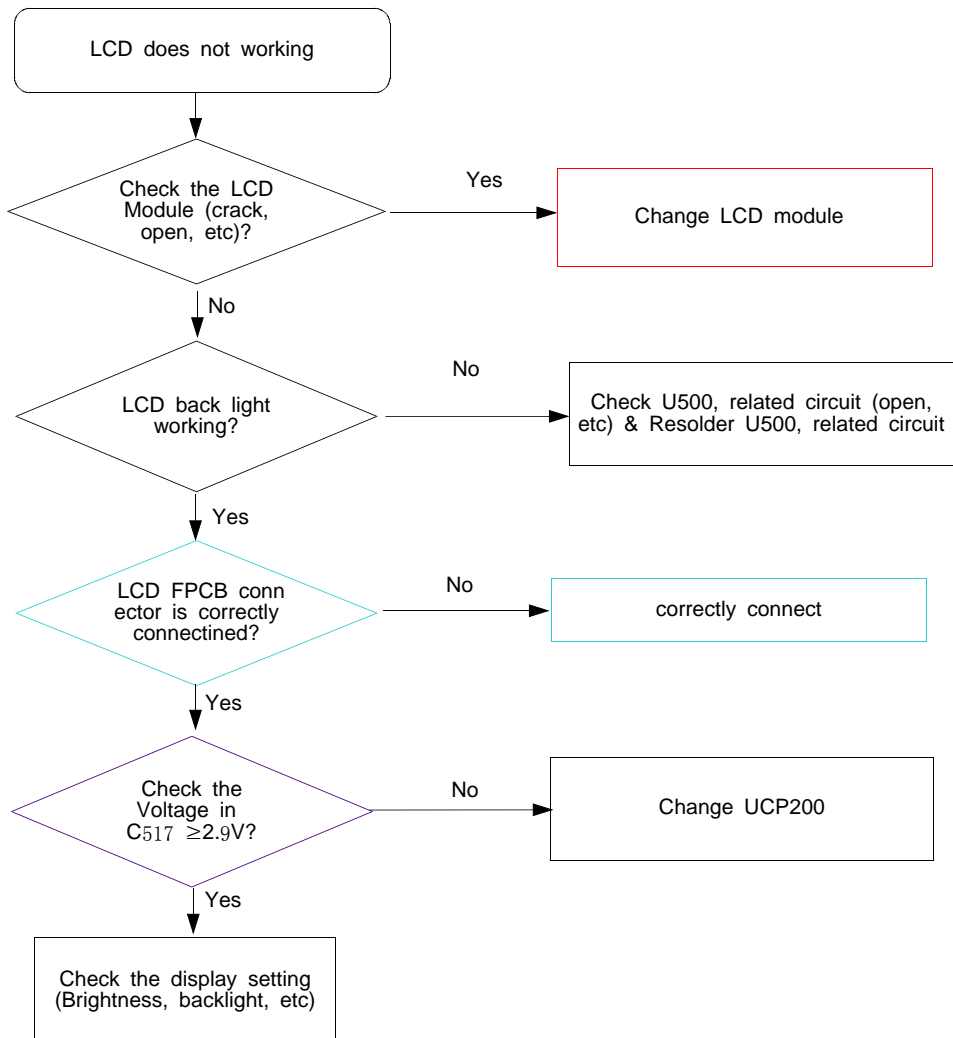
LCD does not working

Check the LCD Module (crack, open, etc)?

Yes

Change LCD module

No

LCD back light working?

No

Check U500, related circuit (open, etc) & Resolder U500, related circuit

Yes

LCD FPCB conn ector is correctly connectined?

No

correctly connect

Yes

Check the Voltage in C517 $\geq$2.9V?

No

Change UCP200

Yes

Check the display setting (Brightness, backlight, etc)